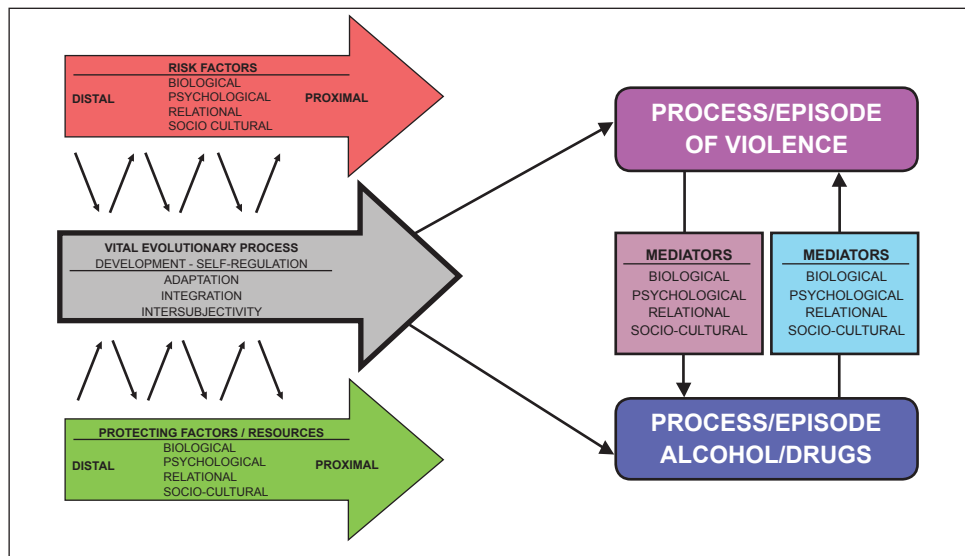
RISK FACTORS
DISTAL
BIOLOGICAL
PSYCHOLOGICAL
RELATIONAL
SOCIO CULTURAL
PROXIMAL

VITAL EVOLUTIONARY PROCESS
DEVELOPMENT - SELF-REGULATION
ADAPTATION
INTEGRATION
INTERSUBJECTIVITY

PROTECTING FACTORS / RESOURCES
DISTAL
BIOLOGICAL
PSYCHOLOGICAL
RELATIONAL
SOCIO-CULTURAL
PROXIMAL

PROCESS/EPISODE OF VIOLENCE

MEDIATORS
BIOLOGICAL
PSYCHOLOGICAL
RELATIONAL
SOCIO-CULTURAL

MEDIATORS
BIOLOGICAL
PSYCHOLOGICAL
RELATIONAL
SOCIO-CULTURAL

PROCESS/EPISODE ALCOHOL/DRUGS